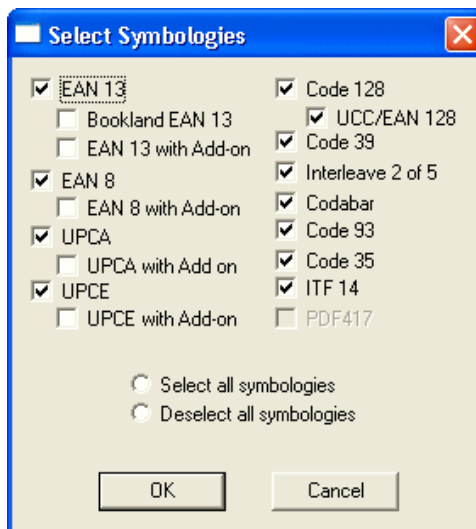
Select Symbologies

EAN 13
Bookland EAN 13
EAN 13 with Add-on
EAN 8
EAN 8 with Add-on
UPCA
UPCA with Add on
UPCE
UPCE with Add-on

Code 128
UCC/EAN 128
Code 39
Interleave 2 of 5
Codabar
Code 93
Code 35
ITF 14
PDF417

Select all symbologies
Deselect all symbologies

OK
Cancel